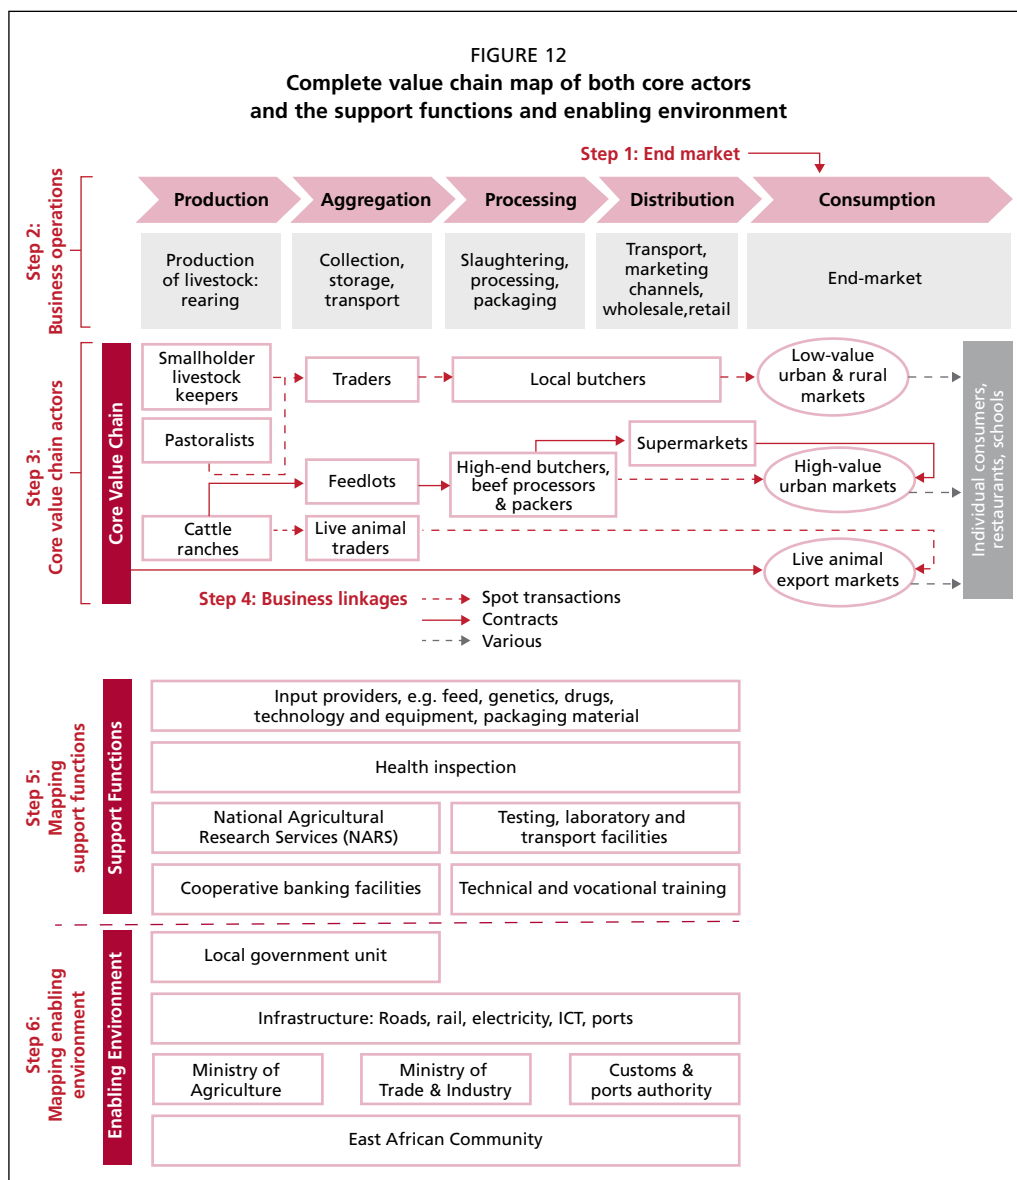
FIGURE 12
Complete value chain map of both core actors and the support functions and enabling environment

Step 1: End market

Step 2: Business operations

Production | Aggregation | Processing | Distribution | Consumption

Production of livestock: rearing

Collection, storage, transport

Slaughtering, processing, packaging

Transport, marketing channels, wholesale,retail

End-market

Step 3: Core value chain actors

Core Value Chain

Smallholder livestock keepers

Pastoralists

Cattle ranches

Traders

Feedlots

Live animal traders

Local butchers

High-end butchers, beef processors & packers

Supermarkets

Low-value urban & rural markets

High-value urban markets

Live animal export markets

Individual consumers, restaurants, schools

Step 4: Business linkages

Spot transactions

Contracts

Various

Step 5: Mapping support functions

Support Functions

Input providers, e.g. feed, genetics, drugs, technology and equipment, packaging material

Health inspection

National Agricultural Research Services (NARS)

Testing, laboratory and transport facilities

Cooperative banking facilities

Technical and vocational training

Step 6: Mapping enabling environment

Enabling Environment

Local government unit

Infrastructure: Roads, rail, electricity, ICT, ports

Ministry of Agriculture

Ministry of Trade & Industry

Customs & ports authority

East African Community